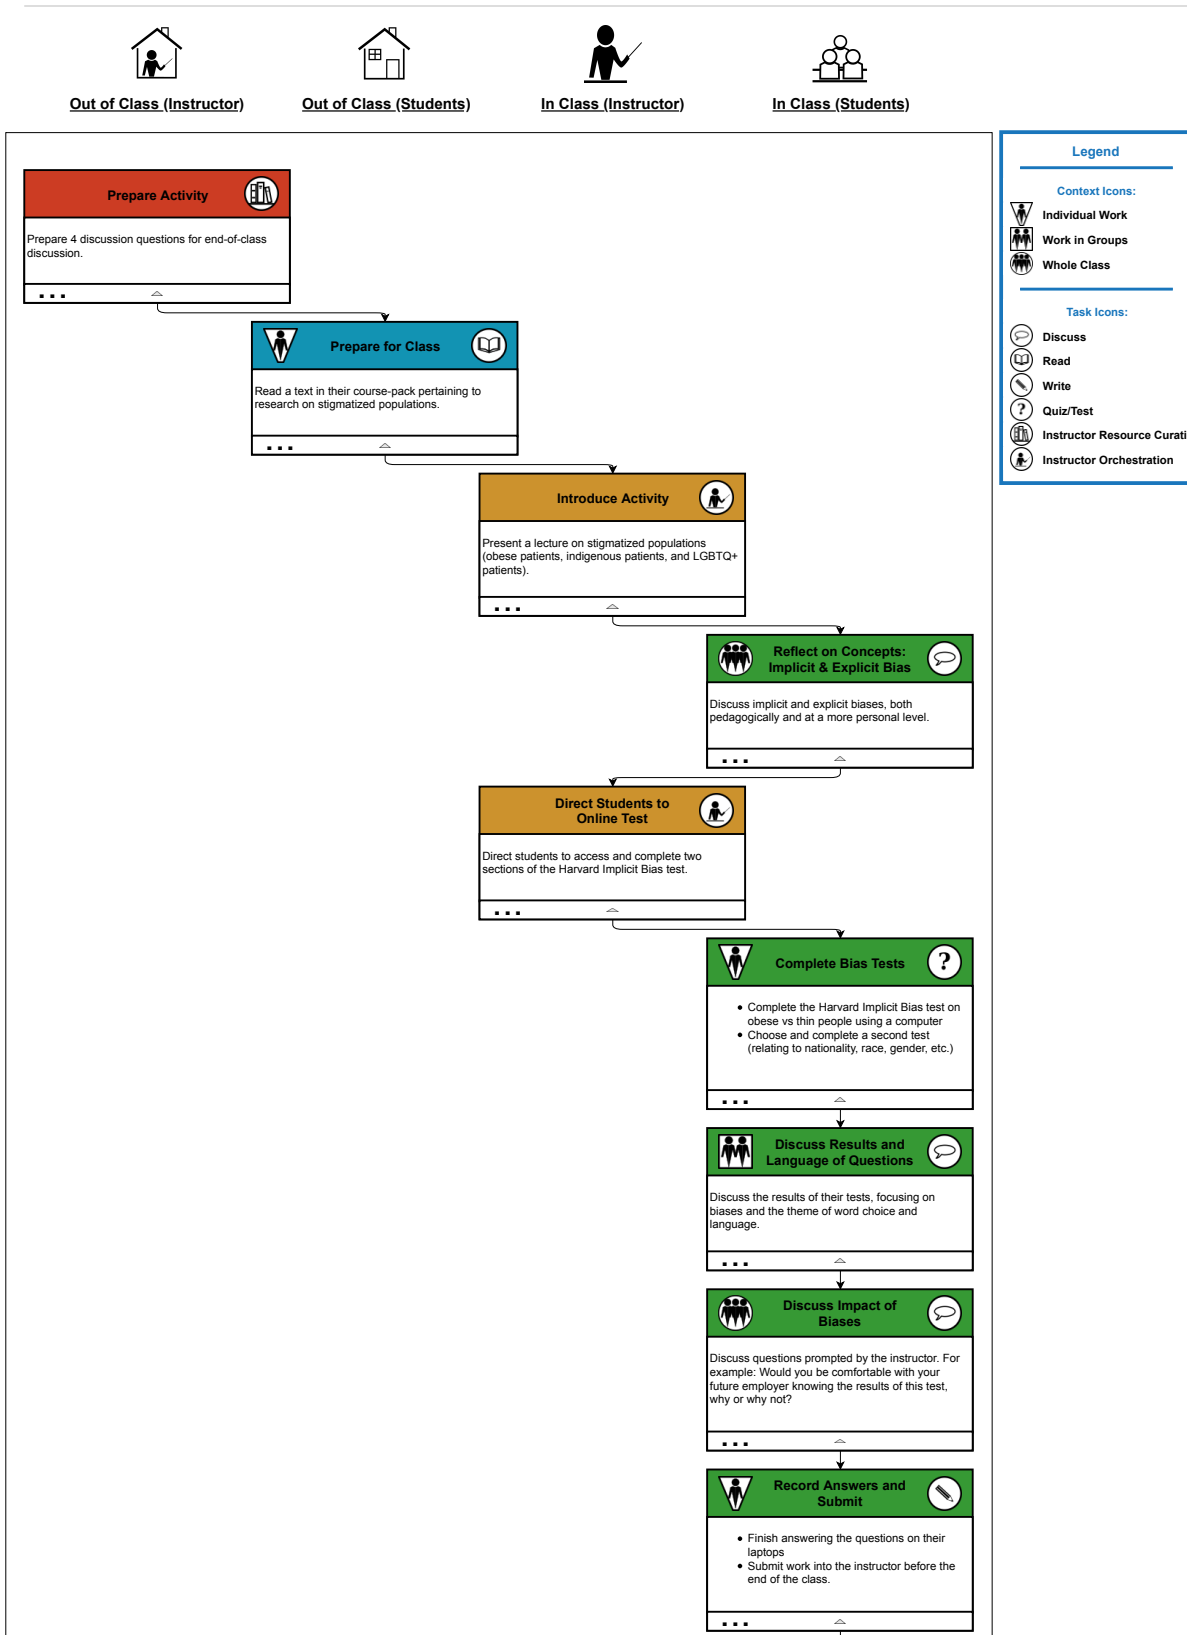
Out of Class (Instructor)
Out of Class (Students)
In Class (Instructor)
In Class (Students)

Prepare Activity

Prepare 4 discussion questions for end-of-class discussion.

...

Prepare for Class

Read a text in their course-pack pertaining to research on stigmatized populations.

...

Introduce Activity

Present a lecture on stigmatized populations (obese patients, indigenous patients, and LGBTQ+ patients).

...

Reflect on Concepts: Implicit & Explicit Bias

Discuss implicit and explicit biases, both pedagogically and at a more personal level.

...

Direct Students to Online Test

Direct students to access and complete two sections of the Harvard Implicit Bias test.

...

Complete Bias Tests

- Complete the Harvard Implicit Bias test on obese vs thin people using a computer
- Choose and complete a second test (relating to nationality, race, gender, etc.)

...

Discuss Results and Language of Questions

Discuss the results of their tests, focusing on biases and the theme of word choice and language.

...

Discuss Impact of Biases

Discuss questions prompted by the instructor. For example: Would you be comfortable with your future employer knowing the results of this test, why or why not?

...

Record Answers and Submit

- Finish answering the questions on their laptops
- Submit work into the instructor before the end of the class.

...

Legend

Context Icons:
Individual Work
Work in Groups
Whole Class

Task Icons:
Discuss
Read
Write
Quiz/Test
Instructor Resource Curati
Instructor Orchestration